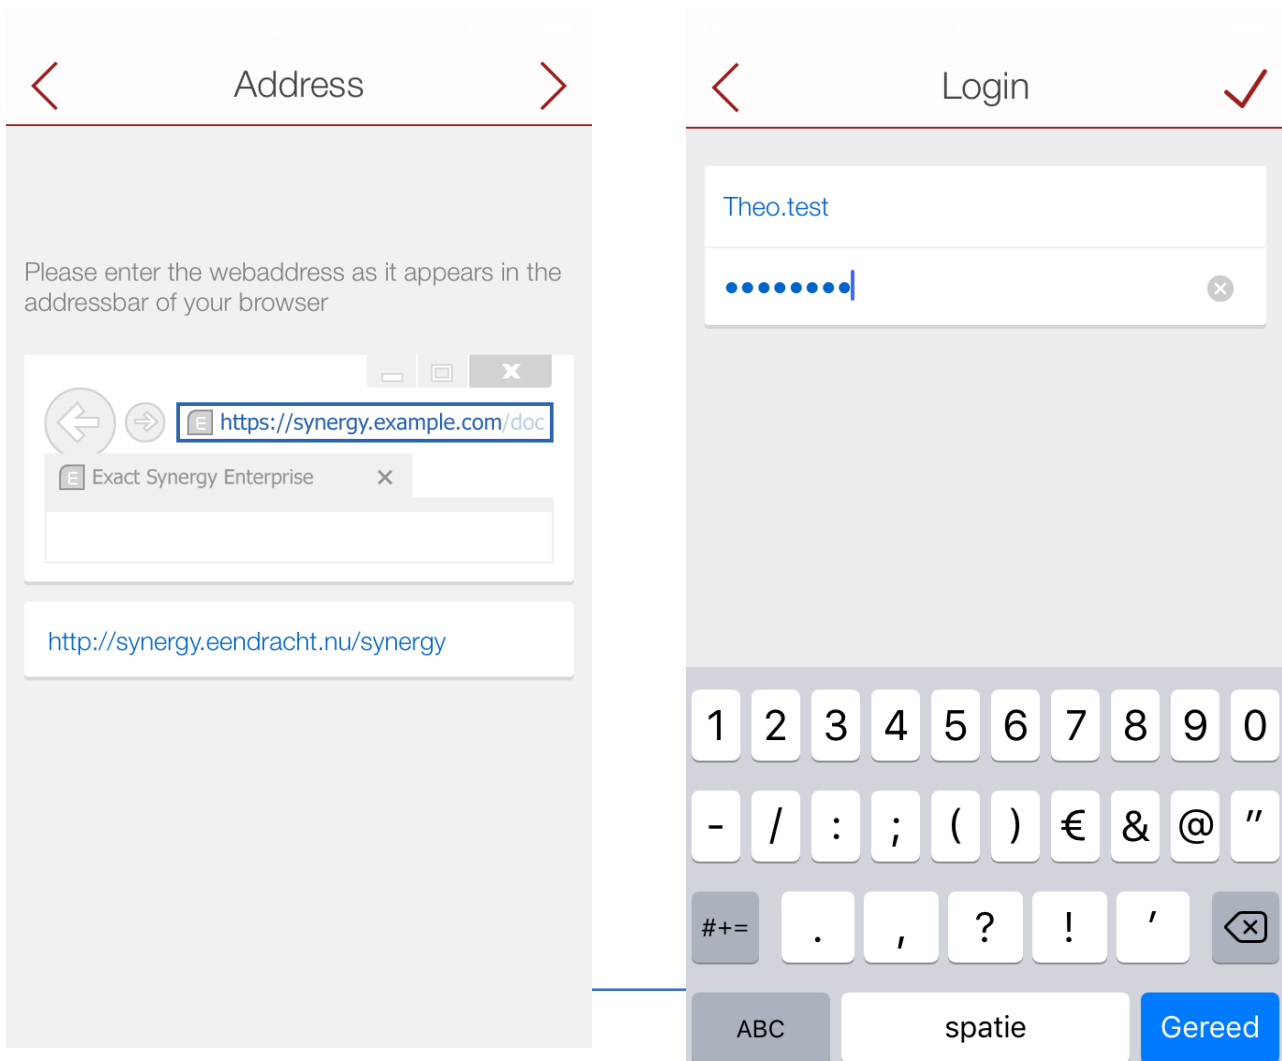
Address

Please enter the webaddress as it appears in the addressbar of your browser

https://synergy.example.com/doc

Exact Synergy Enterprise

http://synergy.eendracht.nu/synergy

Login

Theo.test

••••••••

1 2 3 4 5 6 7 8 9 0

- / : ; ( ) € & @ "

#+= . , ? ! '

ABC spatie Gereed